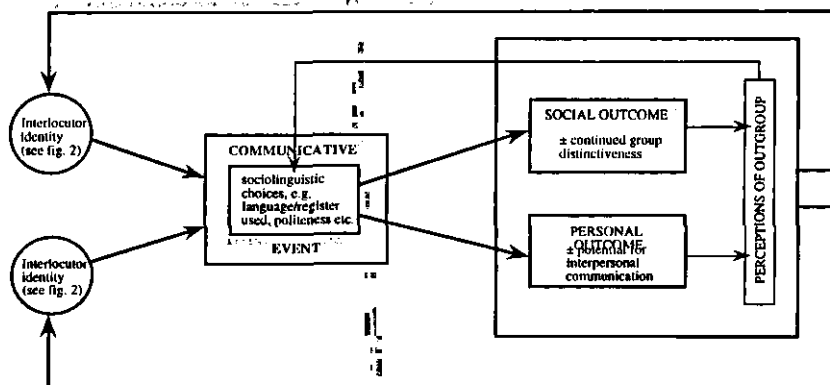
Interlocutor identity (see fig. 2)

Interlocutor identity (see fig. 2)

COMMUNICATIVE EVENT

sociolinguistic choices, e.g. language/register used, politeness etc.

SOCIAL OUTCOME

± continued group distinctiveness

PERSONAL OUTCOME

± potential for interpersonal communication

PERCEPTIONS OF OUTGROUP